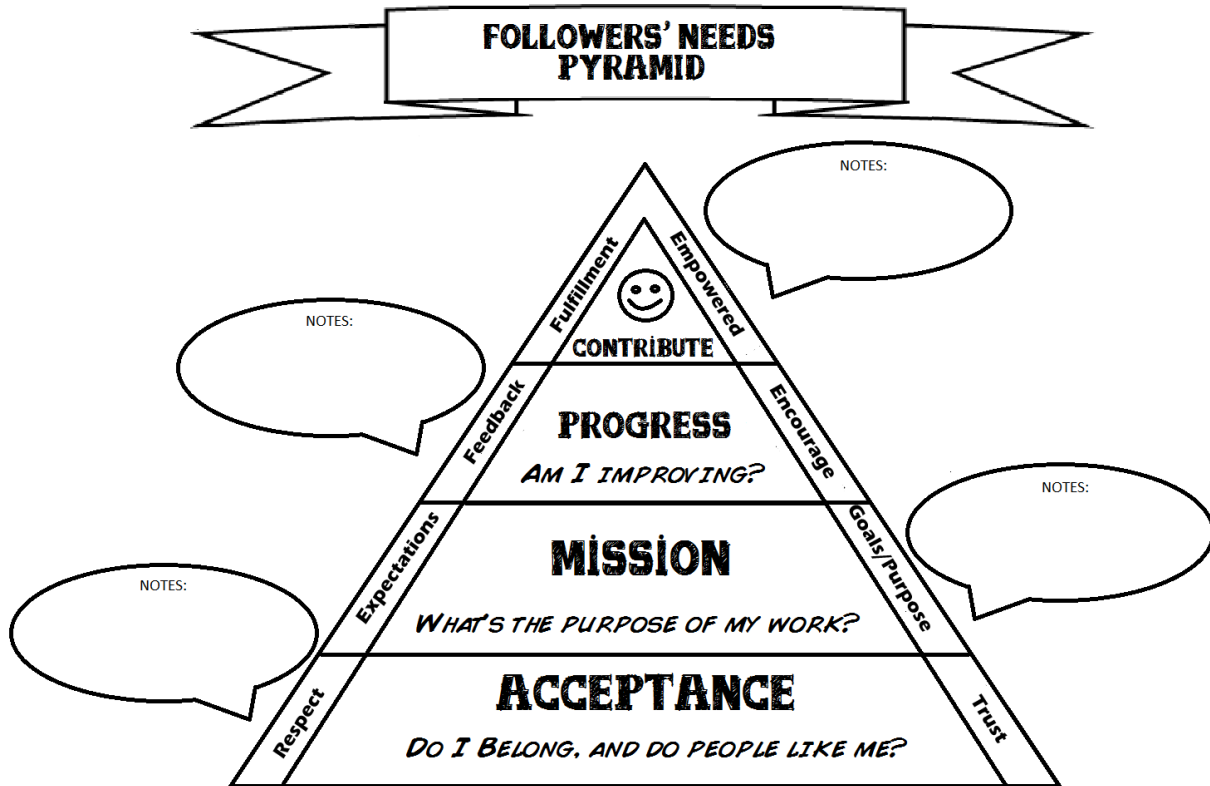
FOLLOWERS' NEEDS PYRAMID

NOTES:

NOTES:

Fulfillment

Empowered

CONTRIBUTE

Feedback

PROGRESS

AM I IMPROVING?

Encourage

NOTES:

Expectations

MISSION

WHAT'S THE PURPOSE OF MY WORK?

Goals/Purpose

NOTES:

Respect

ACCEPTANCE

DO I BELONG, AND DO PEOPLE LIKE ME?

Trust